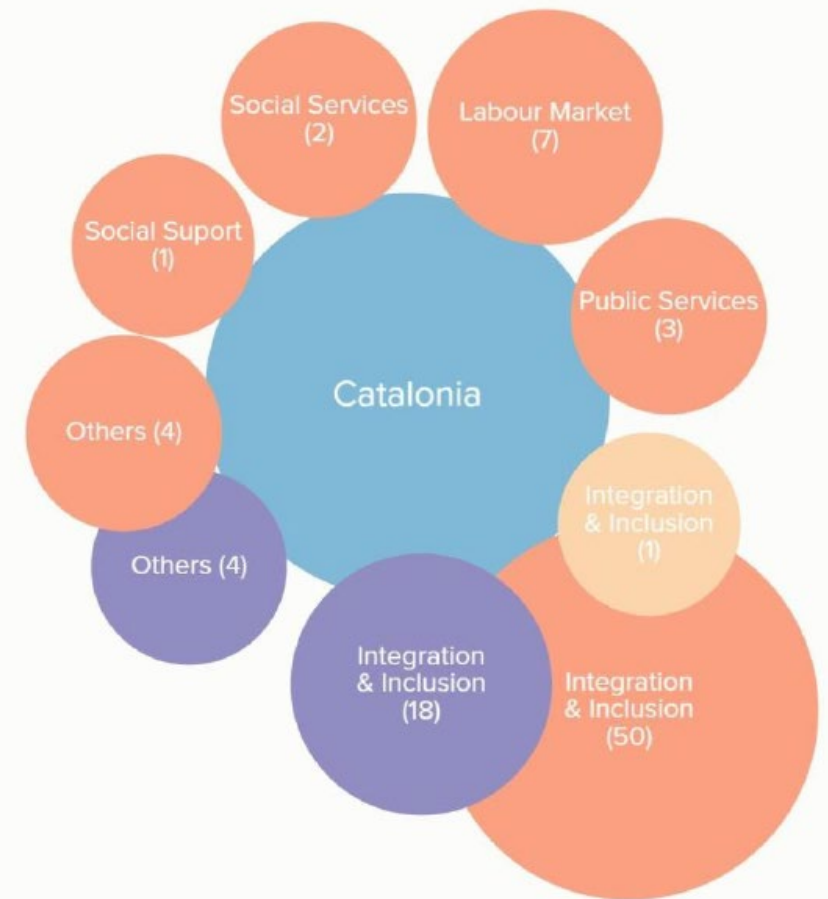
Social Services (2)

Labour Market (7)

Social Suport (1)

Public Services (3)

Catalonia

Others (4)

Integration & Inclusion (1)

Others (4)

Integration & Inclusion (18)

Integration & Inclusion (50)